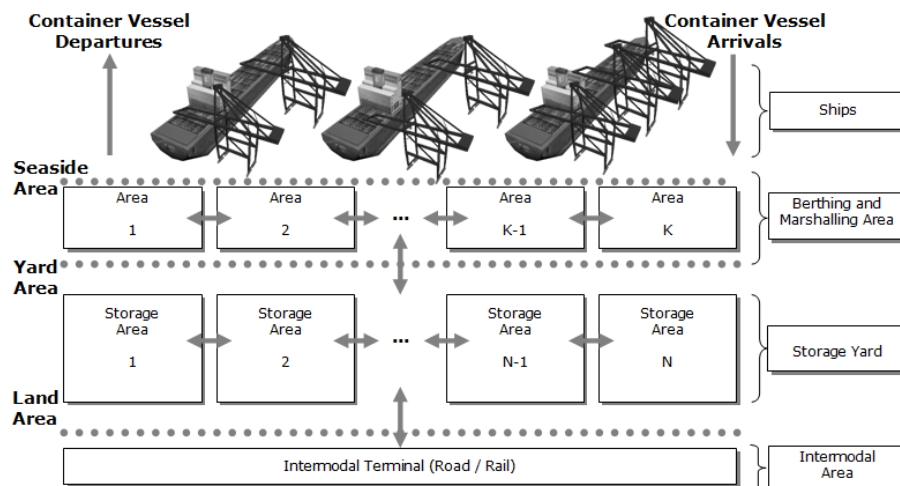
Container Vessel Departures

Container Vessel Arrivals

Ships

Seaside Area

Area 1

Area 2

...

Area K-1

Area K

Berthing and Marshalling Area

Yard Area

Storage Area 1

Storage Area 2

...

Storage Area N-1

Storage Area N

Storage Yard

Land Area

Intermodal Terminal (Road / Rail)

Intermodal Area